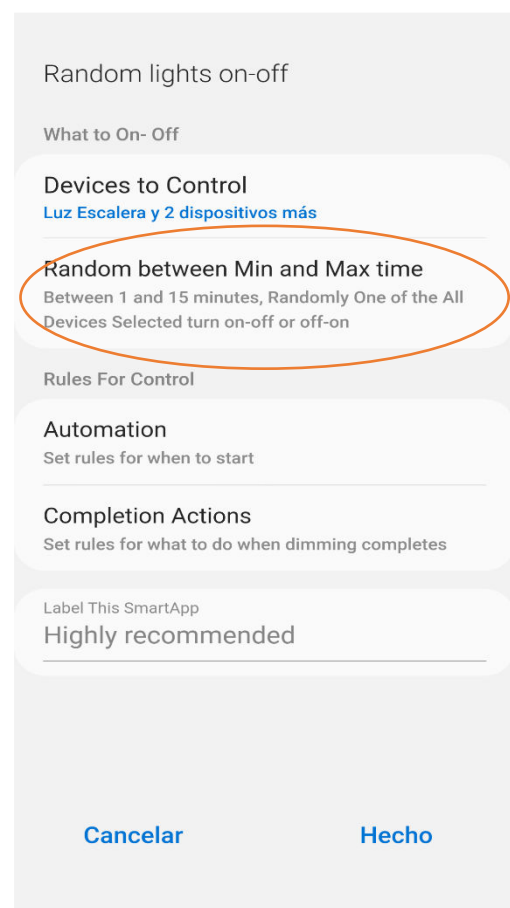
Random lights on-off

What to On- Off

Devices to Control
Luz Escalera y 2 dispositivos más

Random between Min and Max time
Between 1 and 15 minutes, Randomly One of the All Devices Selected turn on-off or off-on

Rules For Control

Automation
Set rules for when to start

Completion Actions
Set rules for what to do when dimming completes

Label This SmartApp
Highly recommended

Cancelar

Hecho